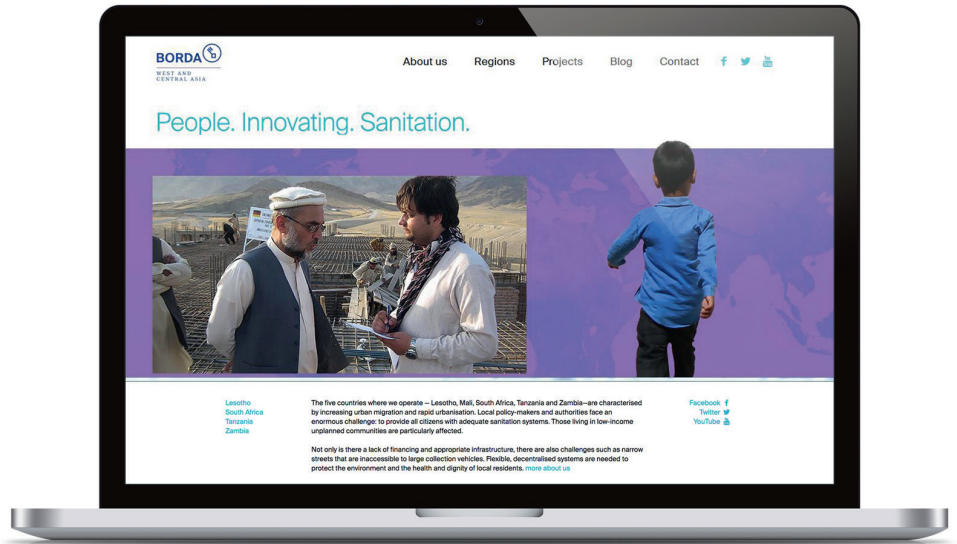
BORDA
WEST AND CENTRAL ASIA

About us Regions Projects Blog Contact

People. Innovating. Sanitation.

Lesotho
South Africa
Tanzania
Zambia

The five countries where we operate – Lesotho, Mali, South Africa, Tanzania and Zambia–are characterised by increasing urban migration and rapid urbanisation. Local policy-makers and authorities face an enormous challenge: to provide all citizens with adequate sanitation systems. Those living in low-income unplanned communities are particularly affected.

Not only is there a lack of financing and appropriate infrastructure, there are also challenges such as narrow streets that are inaccessible to large collection vehicles. Flexible, decentralised systems are needed to protect the environment and the health and dignity of local residents. more about us

Facebook
Twitter
YouTube